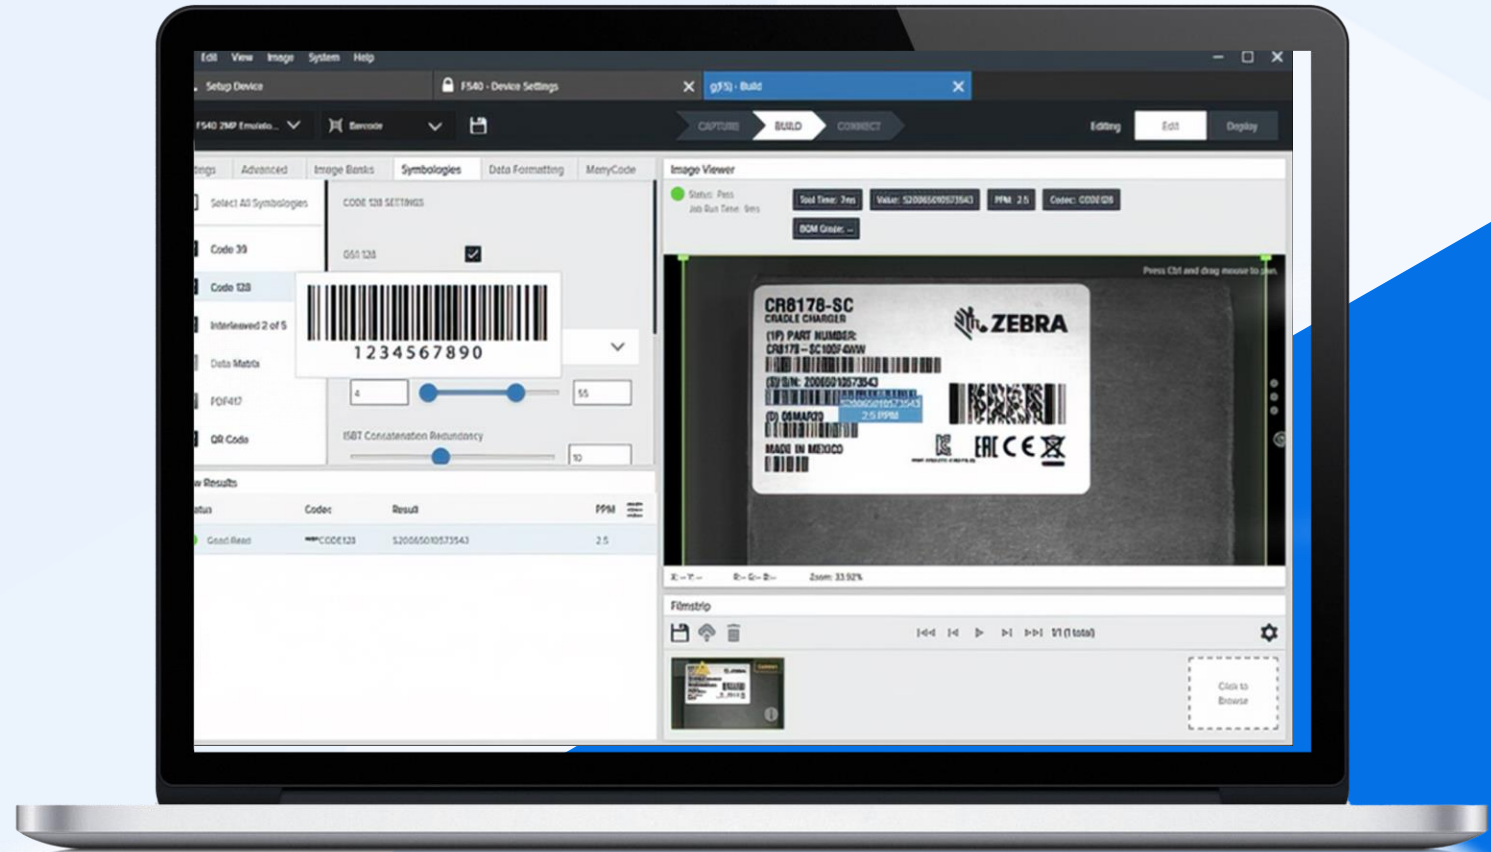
Edit View Image System Help

Setup Device

FS40 - Device Settings

g(FS) - Build

FS40 2MP Emulatio...

Barcode

CAPTURE BUILD CONNECT

Editing Edit Deploy

tings Advanced Image Banks Symbologies Data Formatting MenyCode

Select All Symbologies

Code 39

Code 128

Interleaved 2 of 5

Data Matrix

PDF417

QR Code

CODE 128 SETTINGS

GS1 128

1234567890

4

55

ISBT Concatenation Redundancy

10

w Results

atus Codec Result PPM

Good Read CODE128 S20065010573543 2.5

Image Viewer

Status: Pass
Job Run Time: 9ms

Tool Time: 3ms

Value: S20065010573543

PPM: 2.5

Codec: CODE128

BOM Grade: --

Press Ctrl and drag mouse to pan.

CR8178-SC
CRADLE CHARGER
(1P) PART NUMBER:
CR8178-SC100F4WW
(S) S/N: 20065010573543
(D) 05MAR20
MADE IN MEXICO

ZEBRA

2.5 PPM

Zoom: 33.92%

Filmstrip

1/1 (1 total)

Click to Browse